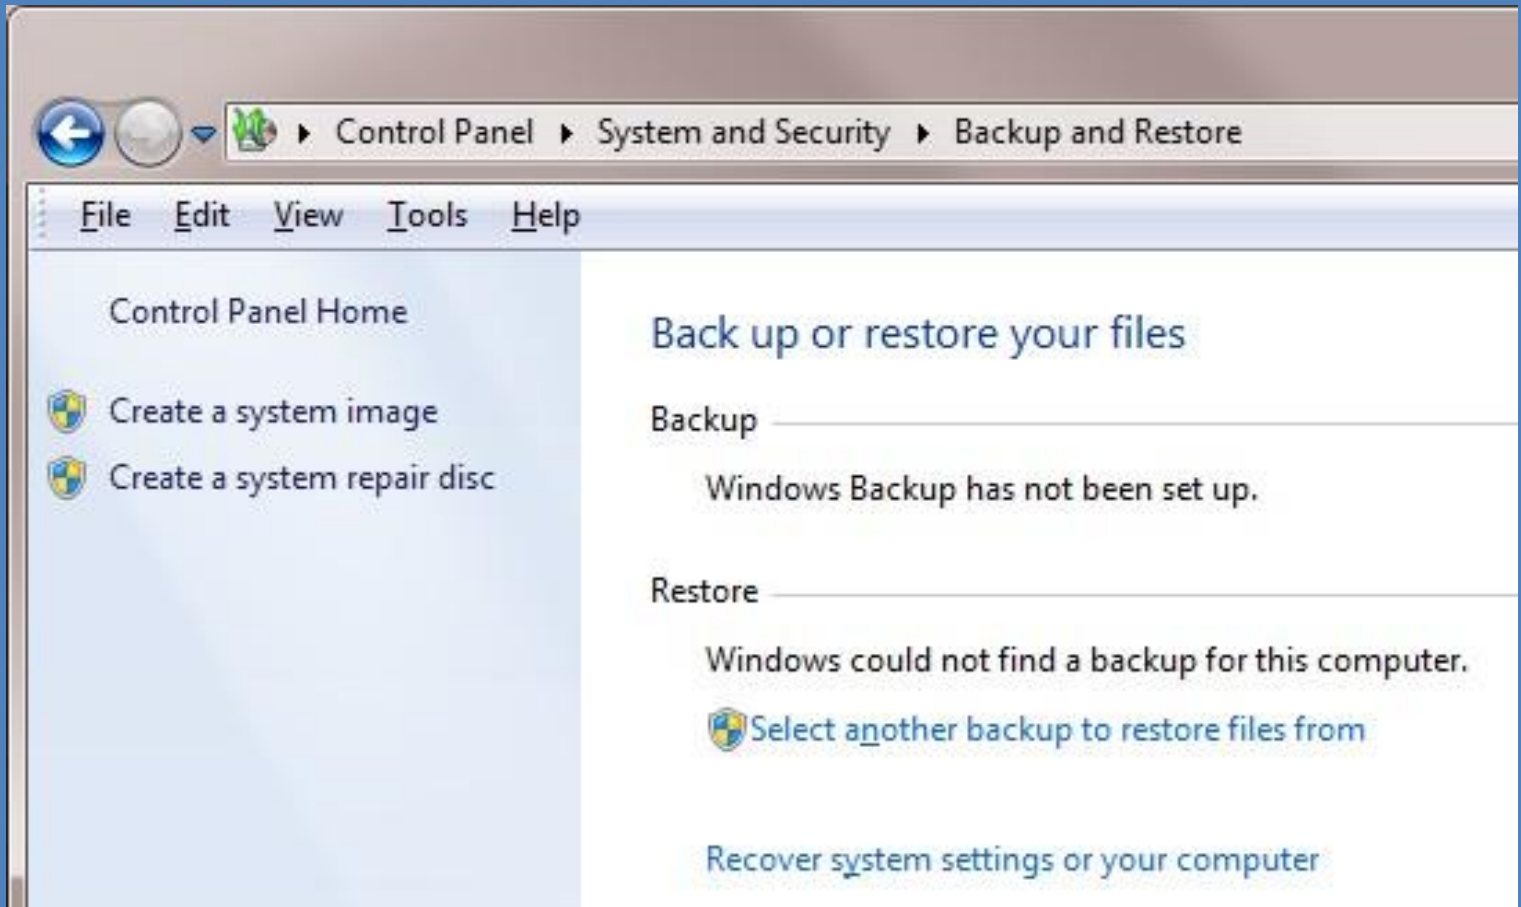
▸ Control Panel ▸ System and Security ▸ Backup and Restore

File Edit View Tools Help

Control Panel Home

Create a system image

Create a system repair disc

Back up or restore your files

Backup

Windows Backup has not been set up.

Restore

Windows could not find a backup for this computer.

Select another backup to restore files from

Recover system settings or your computer